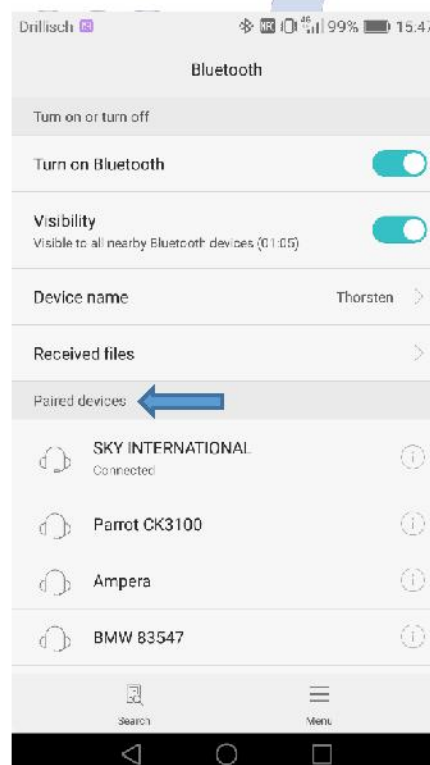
Drillisch

99% 15:4

Bluetooth

Turn on or turn off

Turn on Bluetooth

Visibility
Visible to all nearby Bluetooth devices (01:05)

Device name Thorsten

Received files

Paired devices

SKY INTERNATIONAL
Connected

Parrot CK3100

Ampera

BMW 83547

Search

Menu